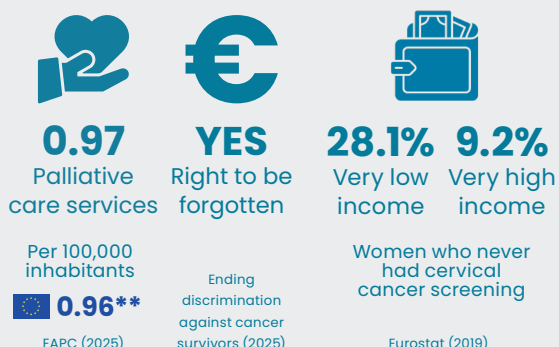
0.97
Palliative care services

Per 100,000 inhabitants

0.96**

EAPC (2025)

YES
Right to be forgotten

Ending discrimination against cancer survivors (2025)

28.1%
Very low income

9.2%
Very high income

Women who never had cervical cancer screening

Eurostat (2019)